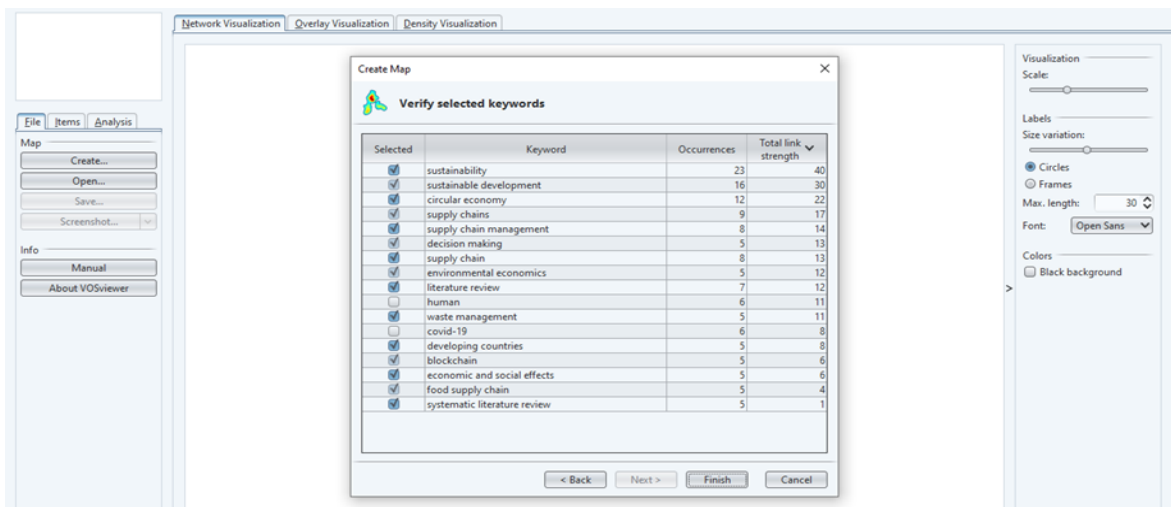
Network Visualization | Overlay Visualization | Density Visualization

File | Items | Analysis

Map

Create...

Open...

Save...

Screenshot...

Info

Manual

About VOSviewer

Create Map

Verify selected keywords

| Selected | Keyword | Occurrences | Total link strength |
|---|---|---|---|
| ☑ | sustainability | 23 | 40 |
| ☑ | sustainable development | 16 | 30 |
| ☑ | circular economy | 12 | 22 |
| ☑ | supply chains | 9 | 17 |
| ☑ | supply chain management | 8 | 14 |
| ☑ | decision making | 5 | 13 |
| ☑ | supply chain | 8 | 13 |
| ☑ | environmental economics | 5 | 12 |
| ☑ | literature review | 7 | 12 |
| ☐ | human | 6 | 11 |
| ☑ | waste management | 5 | 11 |
| ☐ | covid-19 | 6 | 8 |
| ☑ | developing countries | 5 | 8 |
| ☑ | blockchain | 5 | 6 |
| ☑ | economic and social effects | 5 | 6 |
| ☑ | food supply chain | 5 | 4 |
| ☑ | systematic literature review | 5 | 1 |

< Back | Next > | Finish | Cancel

Visualization

Scale:

Labels

Size variation:

Circles

Frames

Max. length: 30

Font: Open Sans

Colors

Black background

>